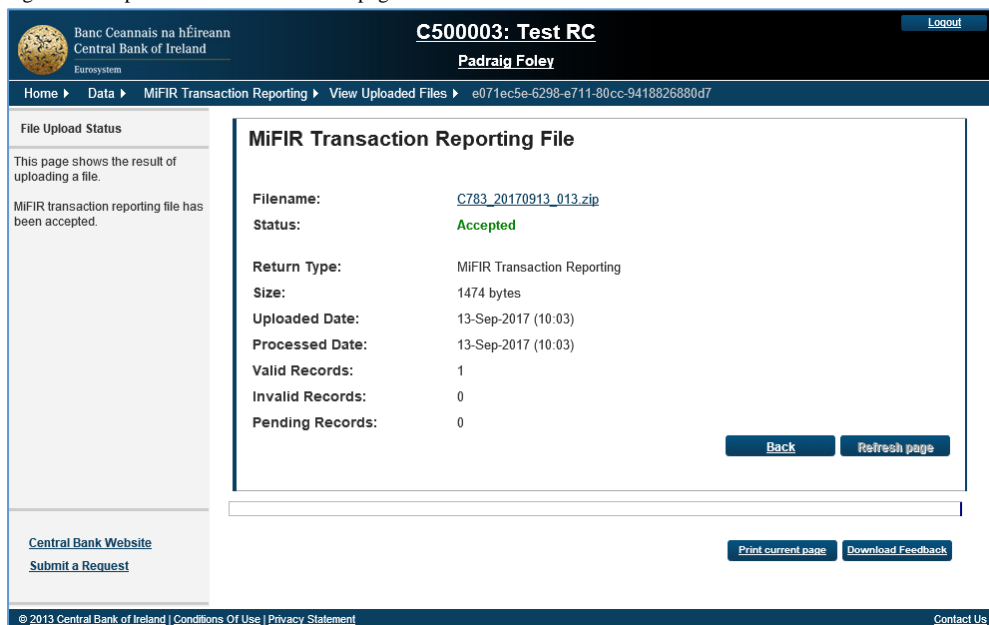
Banc Ceannais na hÉireann
Central Bank of Ireland
Eurosystem

C500003: Test RC
Padraig Foley

Logout

Home ▸ Data ▸ MiFIR Transaction Reporting ▸ View Uploaded Files ▸ e071ec5e-6298-e711-80cc-9418826880d7

File Upload Status

This page shows the result of uploading a file.

MiFIR transaction reporting file has been accepted.

MiFIR Transaction Reporting File

| | |
|---|---|
| Filename: | C783_20170913_013.zip |
| Status: | Accepted |
| Return Type: | MiFIR Transaction Reporting |
| Size: | 1474 bytes |
| Uploaded Date: | 13-Sep-2017 (10:03) |
| Processed Date: | 13-Sep-2017 (10:03) |
| Valid Records: | 1 |
| Invalid Records: | 0 |
| Pending Records: | 0 |

Back Refresh page

Central Bank Website
Submit a Request

Print current page Download Feedback

© 2013 Central Bank of Ireland | Conditions Of Use | Privacy Statement

Contact Us